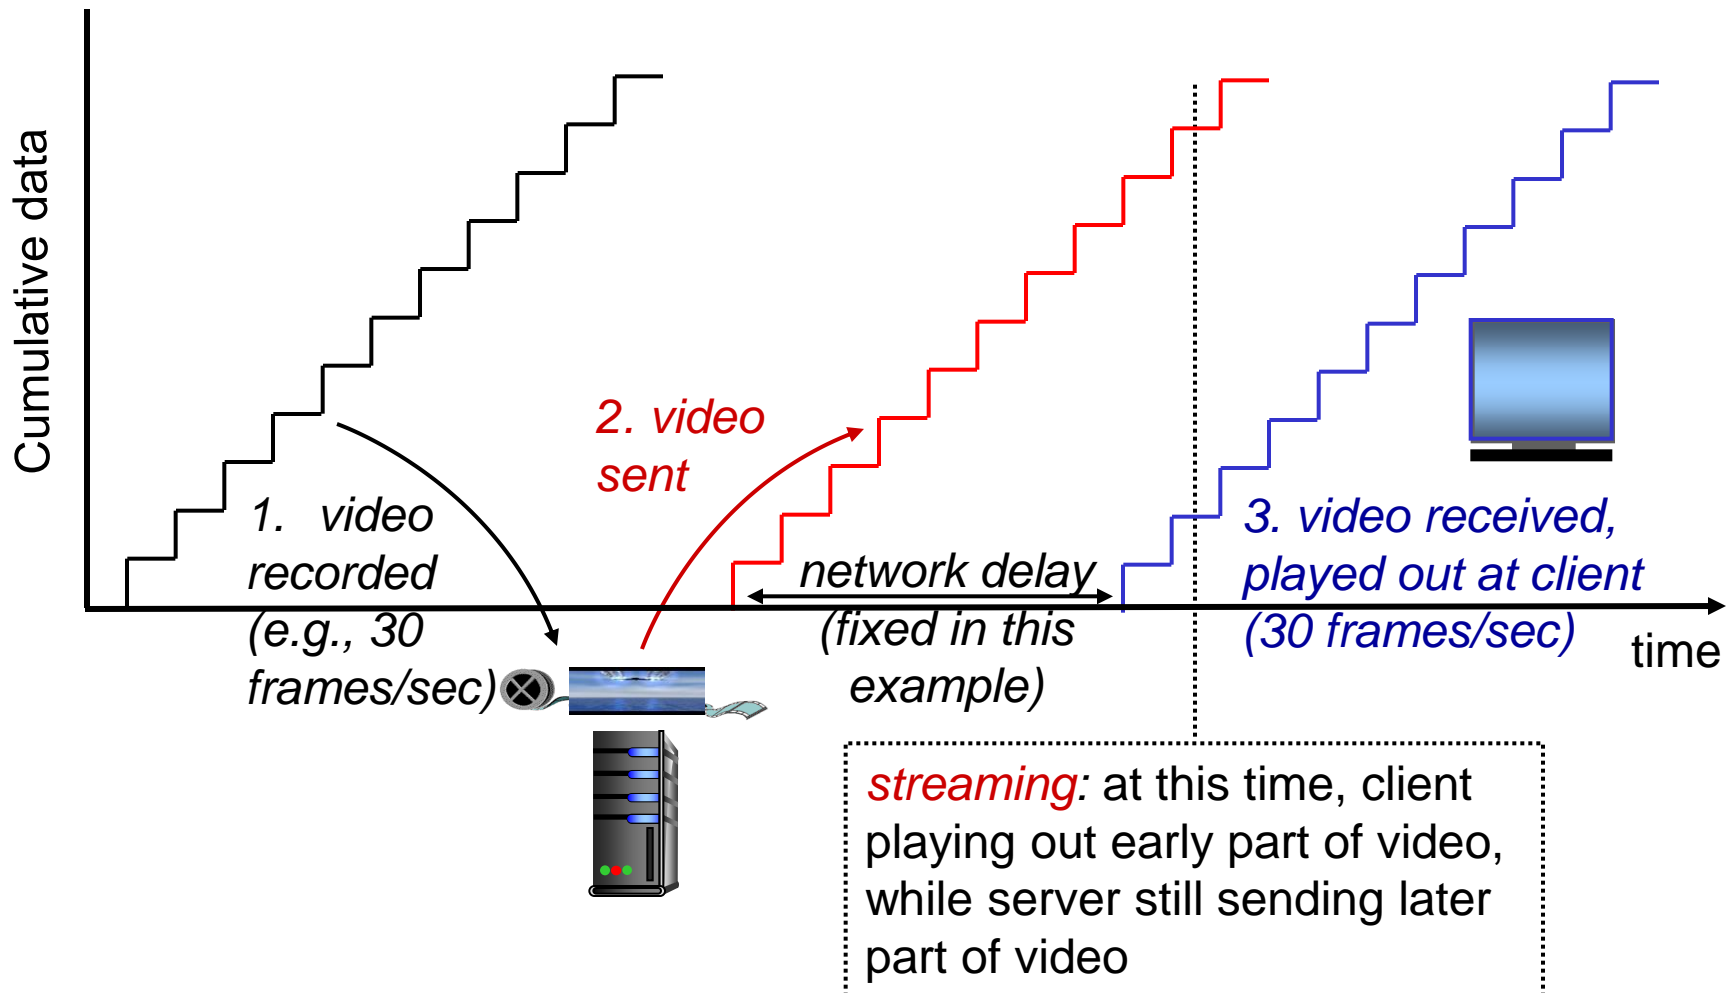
Cumulative data

2. video sent

1. video recorded (e.g., 30 frames/sec)

network delay (fixed in this example)

3. video received, played out at client (30 frames/sec)

time

streaming: at this time, client playing out early part of video, while server still sending later part of video